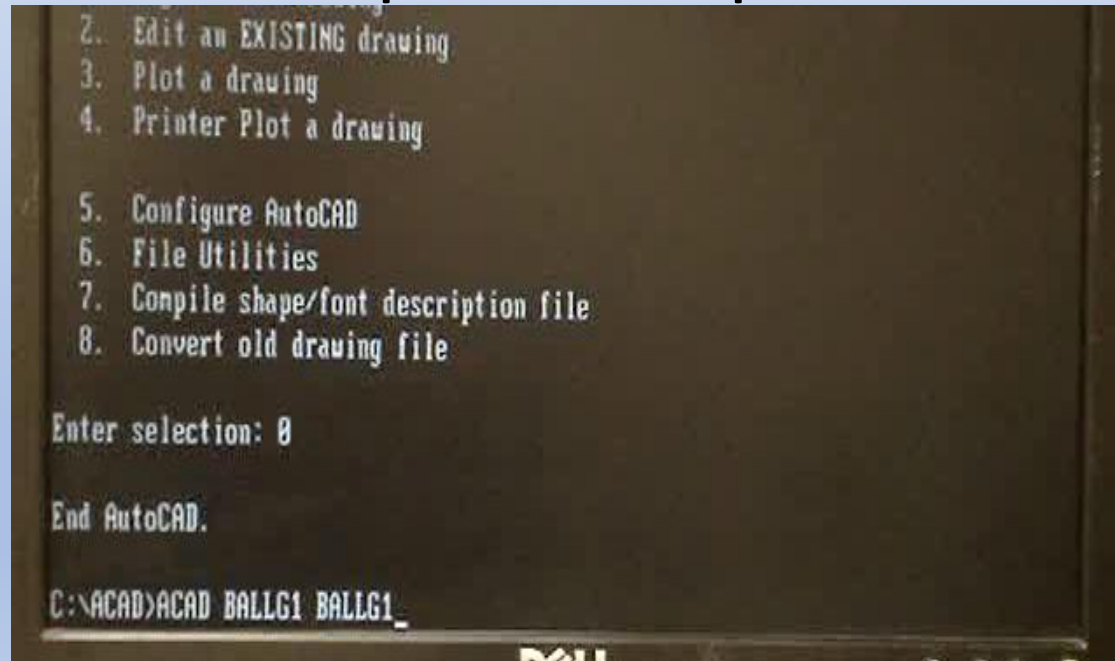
2. Edit an EXISTING drawing
3. Plot a drawing
4. Printer Plot a drawing

5. Configure AutoCAD
6. File Utilities
7. Compile shape/font description file
8. Convert old drawing file

Enter selection: 0

End AutoCAD.

C:\ACAD>ACAD BALLG1 BALLG1_

DELL